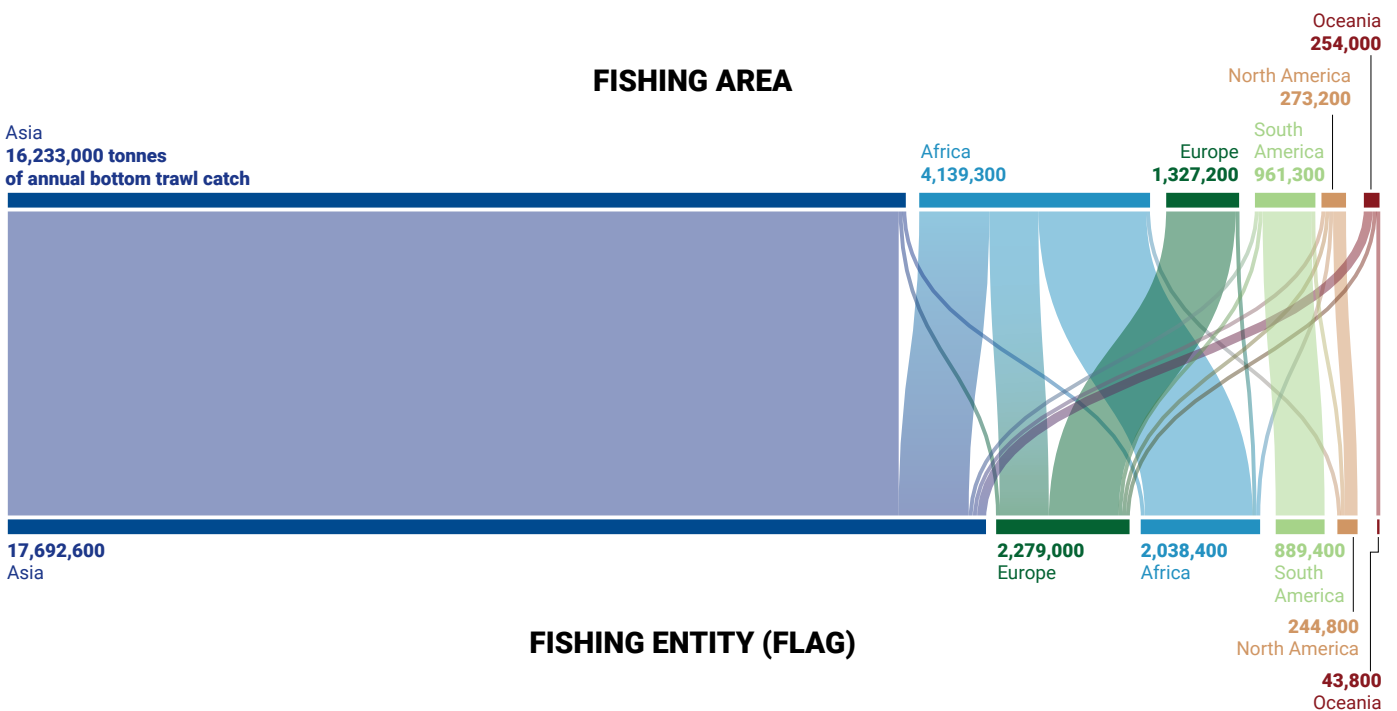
Oceania
254,000

FISHING AREA

North America
273,200

Asia
16,233,000 tonnes
of annual bottom trawl catch

Africa
4,139,300

Europe
1,327,200

South America
961,300

17,692,600
Asia

2,279,000
Europe

2,038,400
Africa

889,400
South America

244,800
North America

FISHING ENTITY (FLAG)

43,800
Oceania